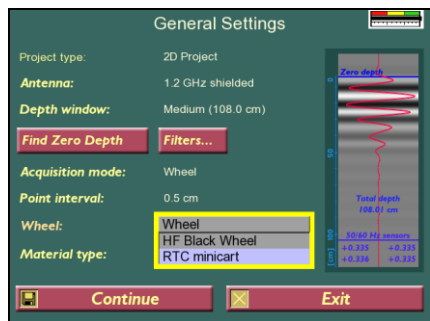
General Settings

Project type: 2D Project

Antenna: 1.2 GHz shielded

Depth window: Medium (108.0 cm)

Find Zero Depth

Filters...

Acquisition mode: Wheel

Point interval: 0.5 cm

Wheel:

Wheel
HF Black Wheel
RTC minicart

Material type:

Zero depth

0

50

100

(cm)

Total depth
108.01 cm

50/60 Hz sensors
+0.335 +0.335
+0.336 +0.335

Continue

Exit